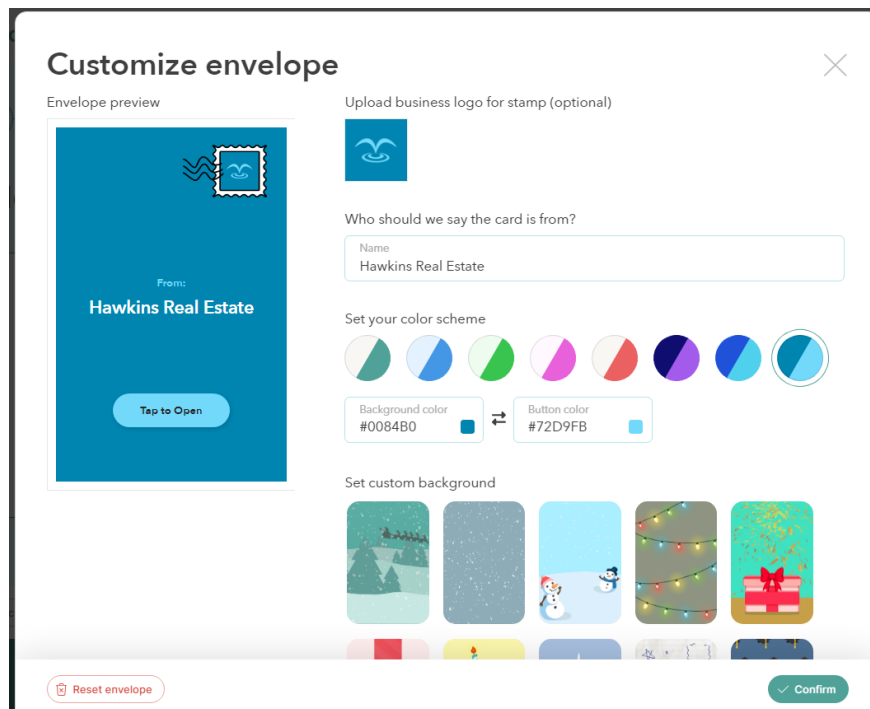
Customize envelope

Envelope preview

From:
Hawkins Real Estate

Tap to Open

Upload business logo for stamp (optional)

Who should we say the card is from?

Name
Hawkins Real Estate

Set your color scheme

Background color
#0084B0

Button color
#72D9FB

Set custom background

Reset envelope

Confirm